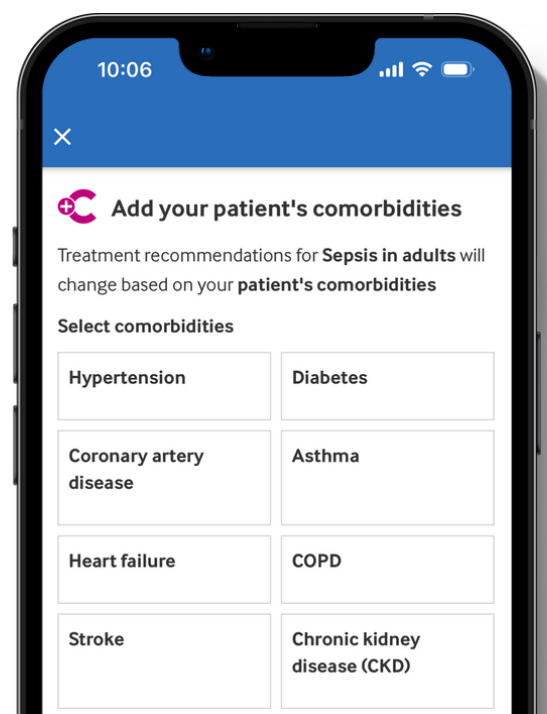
10:06

×

Add your patient's comorbidities

Treatment recommendations for **Sepsis in adults** will change based on your **patient's comorbidities**

Select comorbidities

| Hypertension | Diabetes |
|---|---|
| Coronary artery disease | Asthma |
| Heart failure | COPD |
| Stroke | Chronic kidney disease (CKD) |